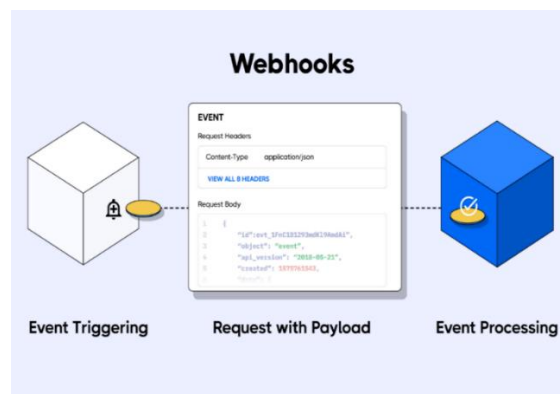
Webhooks

EVENT

Request Headers

Content-Type application/json

VIEW ALL 8 HEADERS

Request Body

1 {
2 "id":evt_1FoC1S1293mdK196mdA1",
3 "object": "event",
4 "api_version": "2018-05-21",
5 "created": 1575361583,
6 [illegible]

Event Triggering

Request with Payload

Event Processing